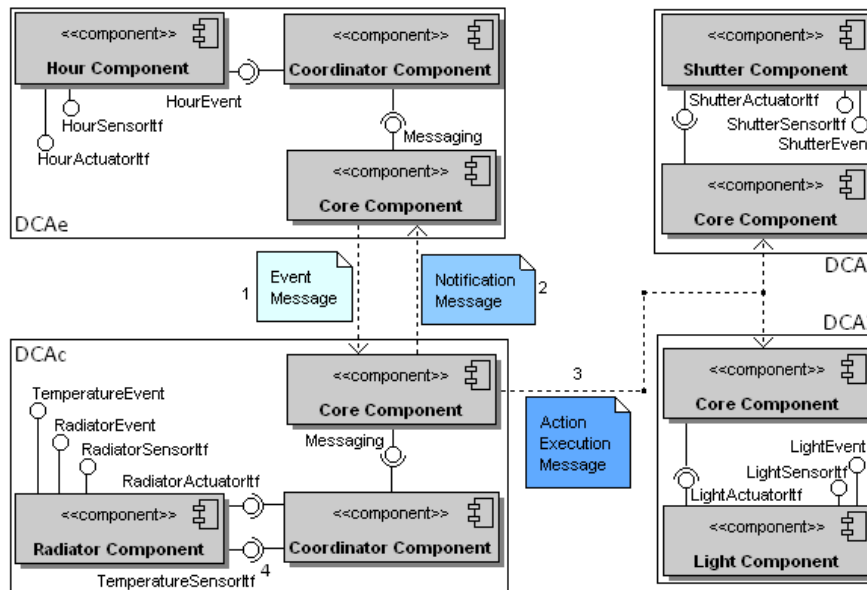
<<component>>
Hour Component

<<component>>
Coordinator Component

HourEvent
HourSensorItf
HourActuatorItf
Messaging

<<component>>
Core Component

DCAe

<<component>>
Shutter Component

ShutterActuatorItf
ShutterSensorItf
ShutterEven

<<component>>
Core Component

DCA

1
Event Message

Notification Message
2

DCA

DCAc

<<component>>
Core Component

3

TemperatureEvent
RadiatorEvent
RadiatorSensorItf
Messaging
RadiatorActuatorItf

Action Execution Message

<<component>>
Core Component

LightEvent
LightSensorItf
LightActuatorItf

<<component>>
Radiator Component

<<component>>
Coordinator Component

TemperatureSensorItf
4

<<component>>
Light Component